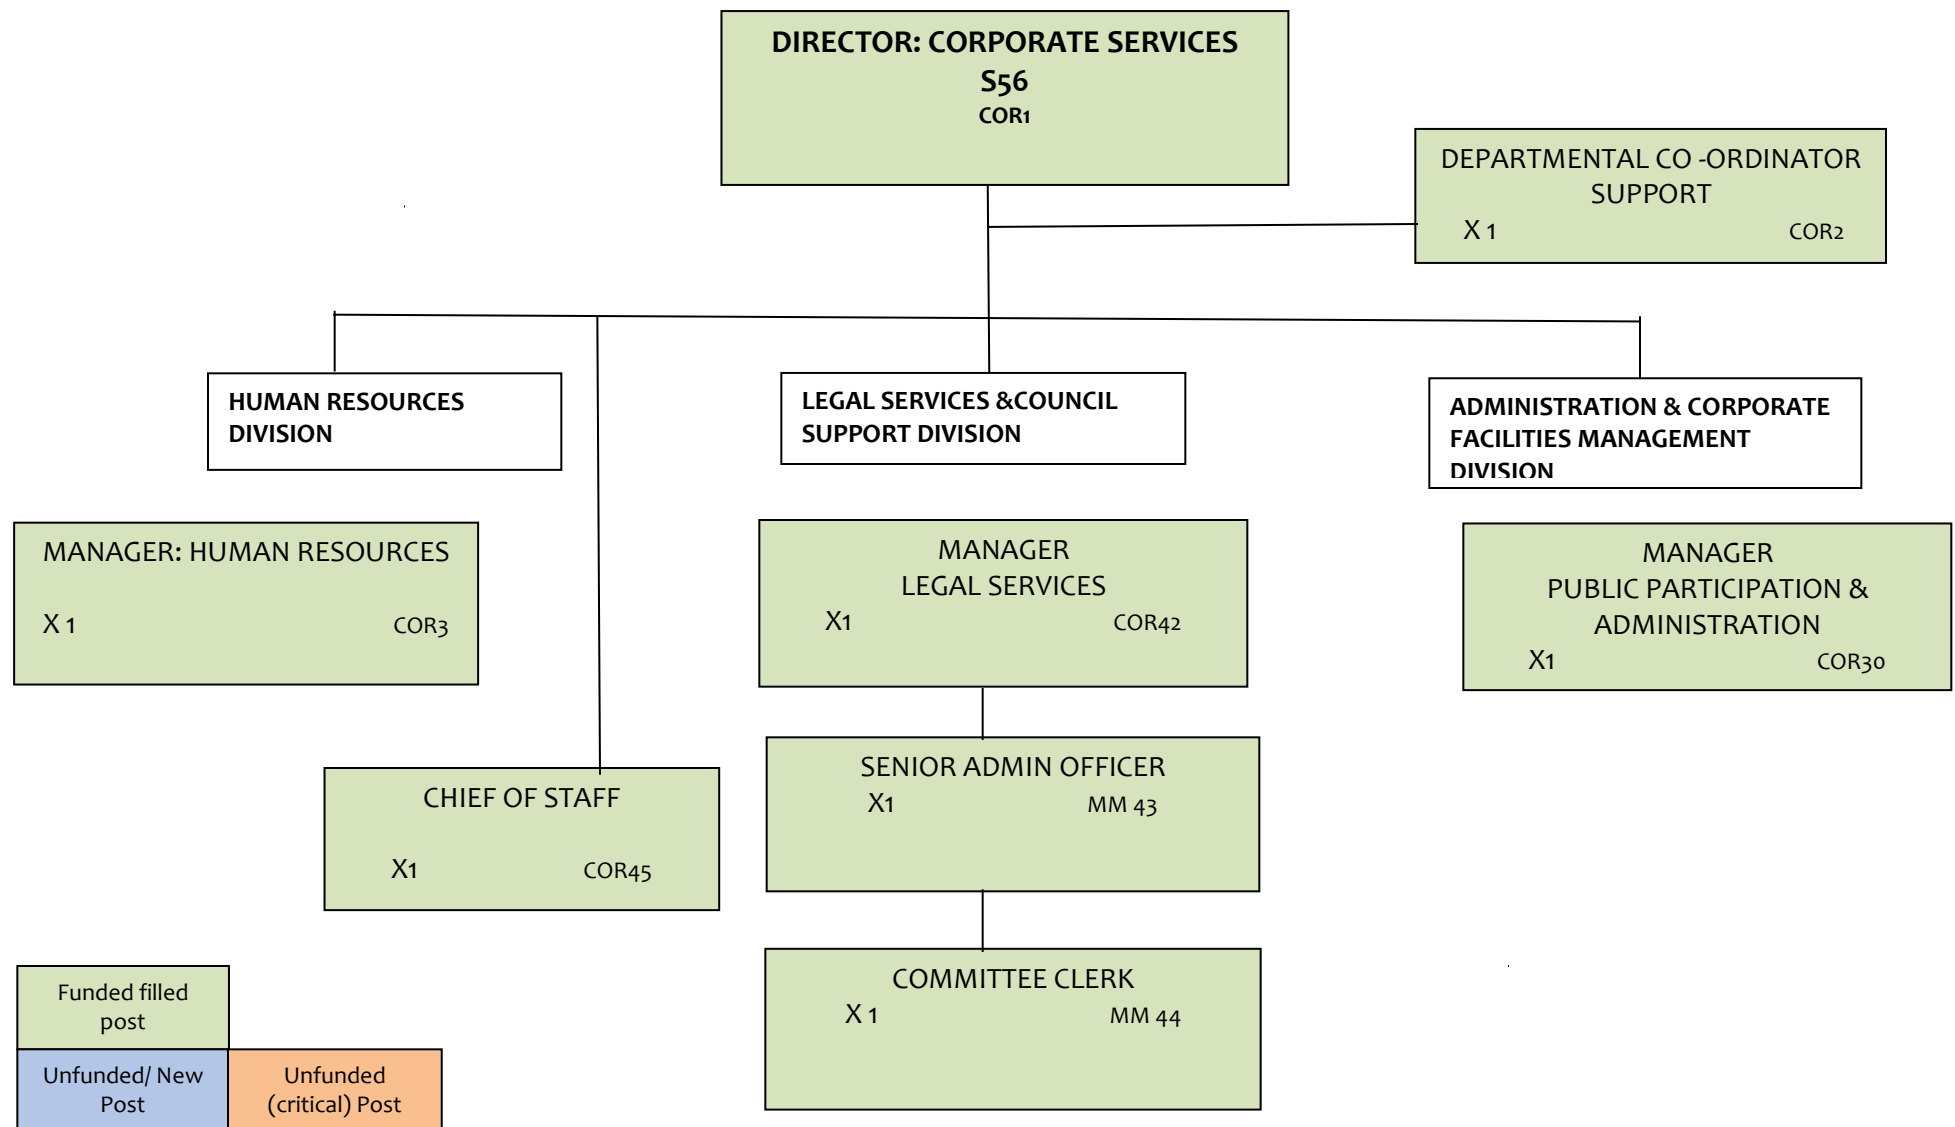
DIRECTOR: CORPORATE SERVICES
S56
COR1

DEPARTMENTAL CO -ORDINATOR SUPPORT
X 1 COR2

HUMAN RESOURCES DIVISION

LEGAL SERVICES &COUNCIL SUPPORT DIVISION

ADMINISTRATION & CORPORATE FACILITIES MANAGEMENT DIVISION

MANAGER: HUMAN RESOURCES
X 1 COR3

MANAGER
LEGAL SERVICES
X1 COR42

MANAGER
PUBLIC PARTICIPATION & ADMINISTRATION
X1 COR30

CHIEF OF STAFF
X1 COR45

SENIOR ADMIN OFFICER
X1 MM 43

COMMITTEE CLERK
X 1 MM 44

Funded filled post

Unfunded/ New Post

Unfunded (critical) Post